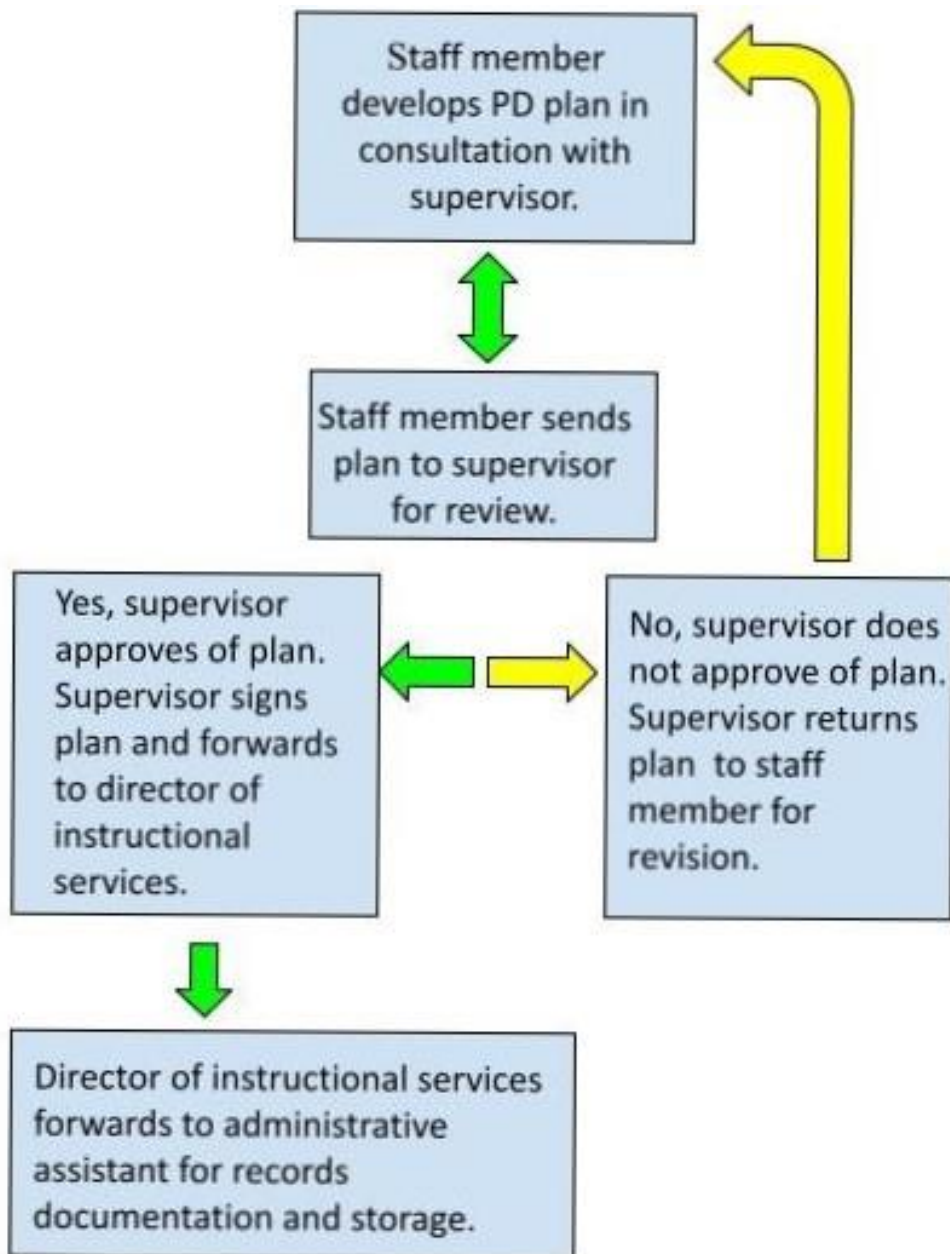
Staff member develops PD plan in consultation with supervisor.

Staff member sends plan to supervisor for review.

Yes, supervisor approves of plan. Supervisor signs plan and forwards to director of instructional services.

No, supervisor does not approve of plan. Supervisor returns plan to staff member for revision.

Director of instructional services forwards to administrative assistant for records documentation and storage.